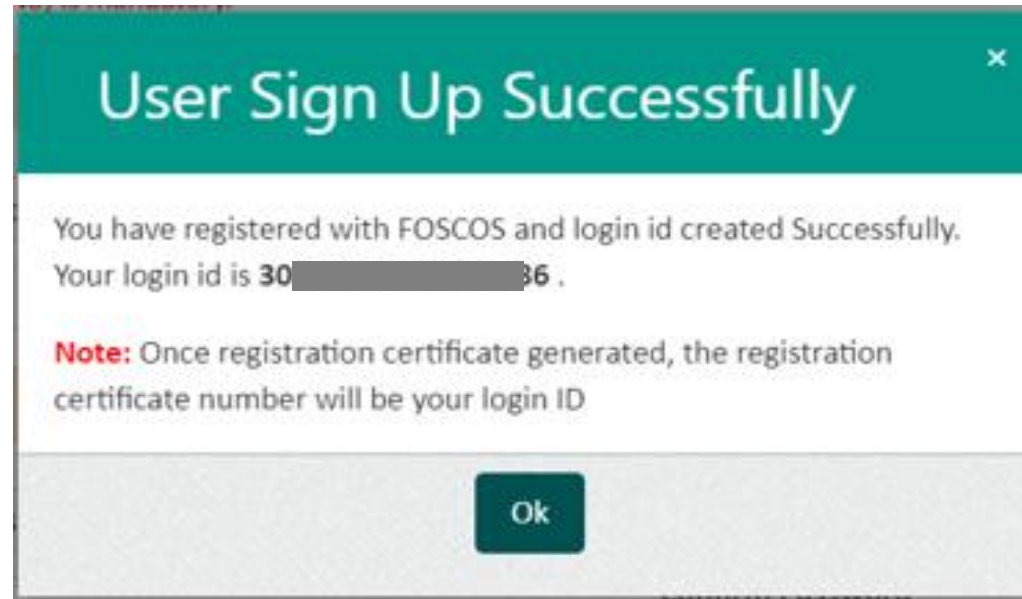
User Sign Up Successfully

×

You have registered with FOSCOS and login id created Successfully. Your login id is 30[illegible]36 .

Note: Once registration certificate generated, the registration certificate number will be your login ID

Ok